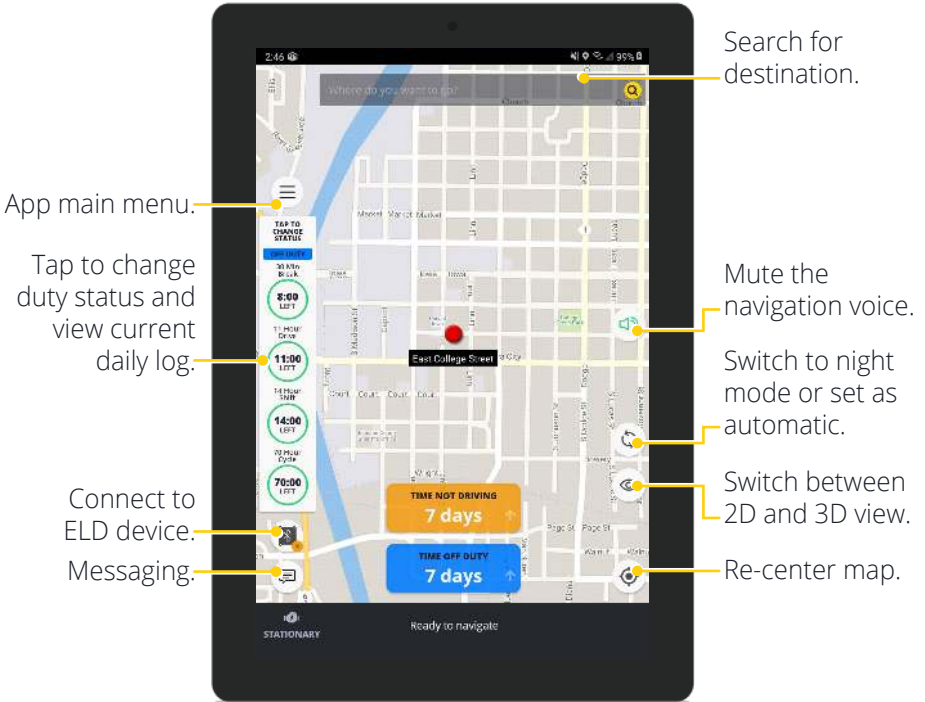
2:46

95%

Where do you want to go?

Search for destination.

App main menu.

TAP TO CHANGE STATUS

OFF DUTY

30 Min Break

8:00 LEFT

11 Hour Drive

11:00 LEFT

14 Hour Shift

14:00 LEFT

70 Hour Cycle

70:00 LEFT

Tap to change duty status and view current daily log.

Connect to ELD device.

Messaging.

East College Street

TIME NOT DRIVING

7 days

TIME OFF DUTY

7 days

Mute the navigation voice.

Switch to night mode or set as automatic.

Switch between 2D and 3D view.

Re-center map.

STATIONARY

Ready to navigate